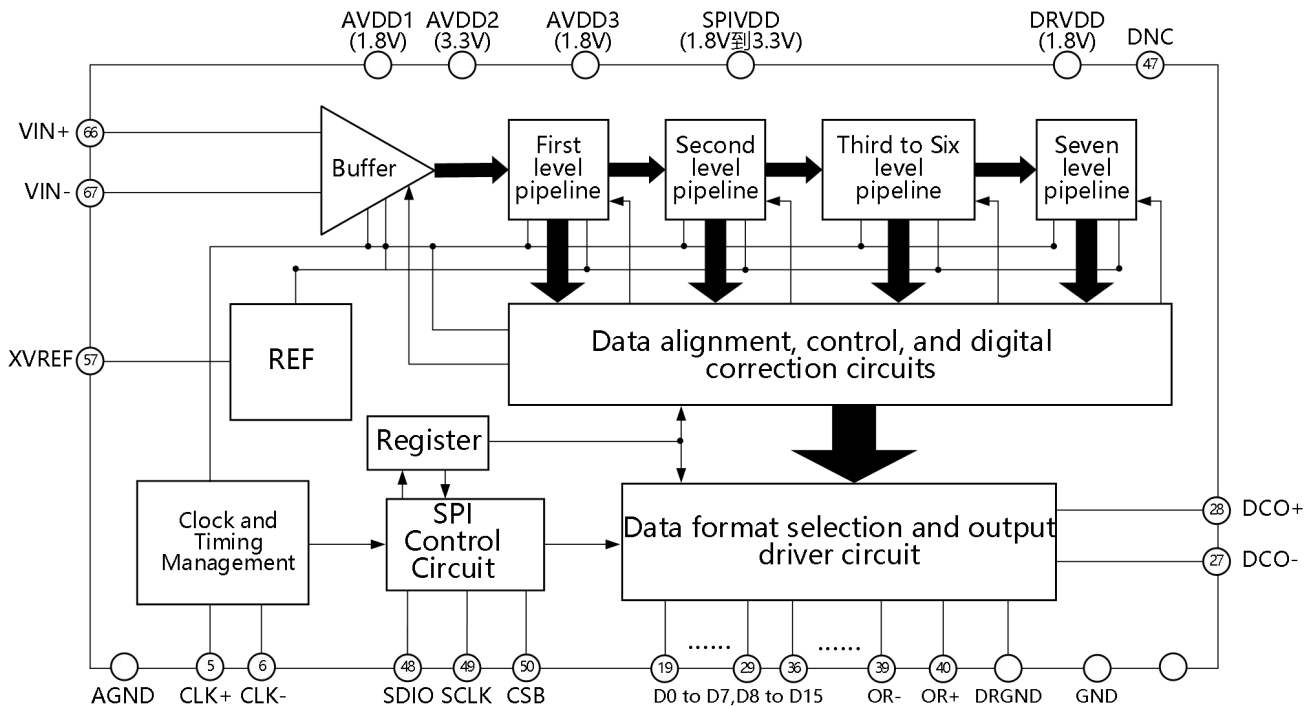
AVDD1 (1.8V) AVDD2 (3.3V) AVDD3 (1.8V) SPIVDD (1.8V到3.3V) DRVDD (1.8V) DNC

47

VIN+ 66

VIN- 67

Buffer

First level pipeline

Second level pipeline

Third to Six level pipeline

Seven level pipeline

XVREF 57

REF

Data alignment, control, and digital correction circuits

Register

Clock and Timing Management

SPI Control Circuit

Data format selection and output driver circuit

28 DCO+

27 DCO-

5 6 48 49 50 19 ...... 29 36 ...... 39 40

AGND CLK+ CLK- SDIO SCLK CSB D0 to D7,D8 to D15 OR- OR+ DRGND GND